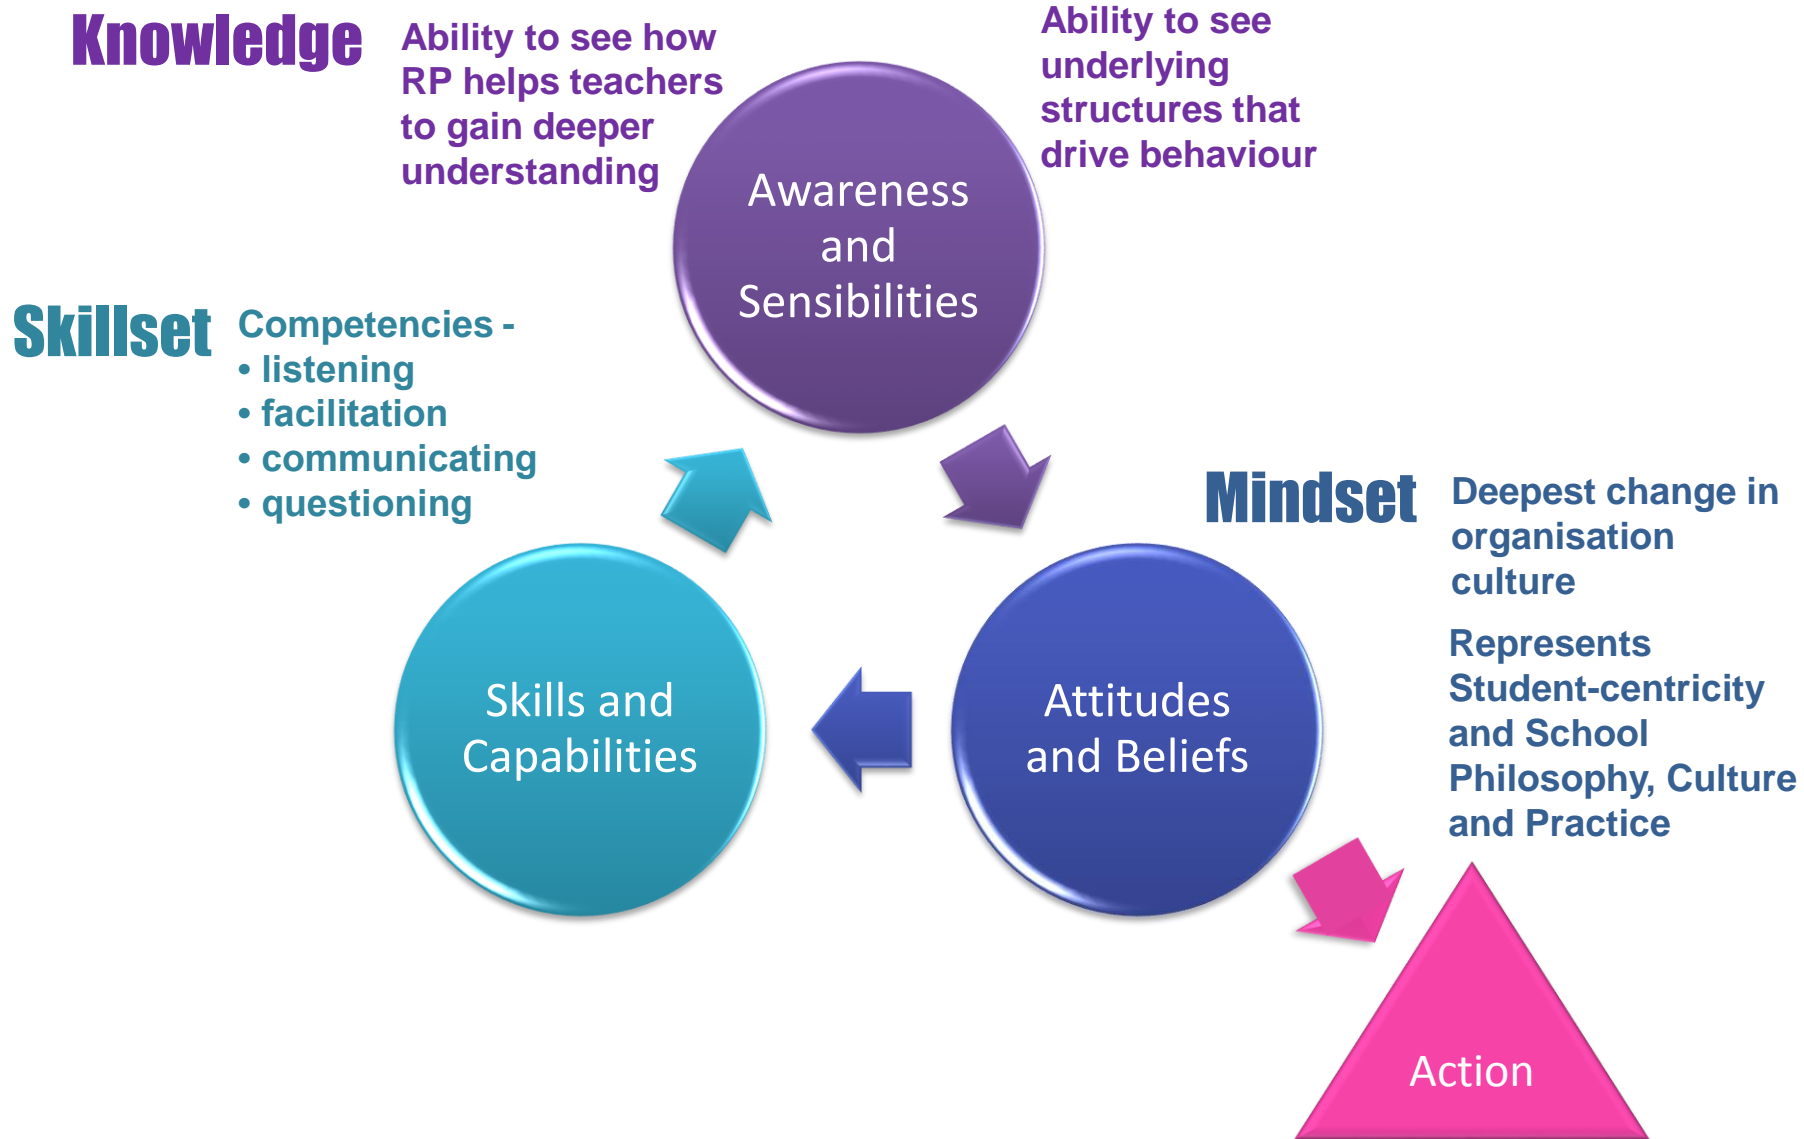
Knowledge

Ability to see how RP helps teachers to gain deeper understanding

Ability to see underlying structures that drive behaviour

Awareness and Sensibilities

Skillset

Competencies -
• listening
• facilitation
• communicating
• questioning

Mindset

Deepest change in organisation culture

Represents Student-centricity and School Philosophy, Culture and Practice

Skills and Capabilities

Attitudes and Beliefs

Action